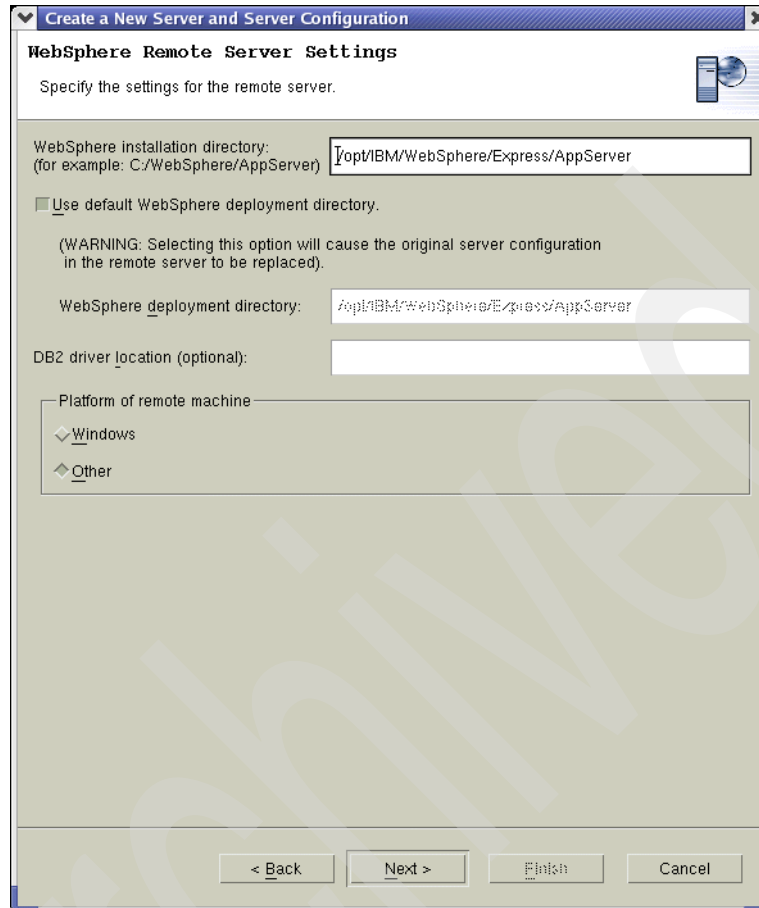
Create a New Server and Server Configuration

WebSphere Remote Server Settings

Specify the settings for the remote server.

WebSphere installation directory:
(for example: C:/WebSphere/AppServer)

/opt/IBM/WebSphere/Express/AppServer

Use default WebSphere deployment directory.

(WARNING: Selecting this option will cause the original server configuration in the remote server to be replaced).

WebSphere deployment directory:

/opt/IBM/WebSphere/Express/AppServer

DB2 driver location (optional):

Platform of remote machine

Windows

Other

< Back

Next >

Finish

Cancel